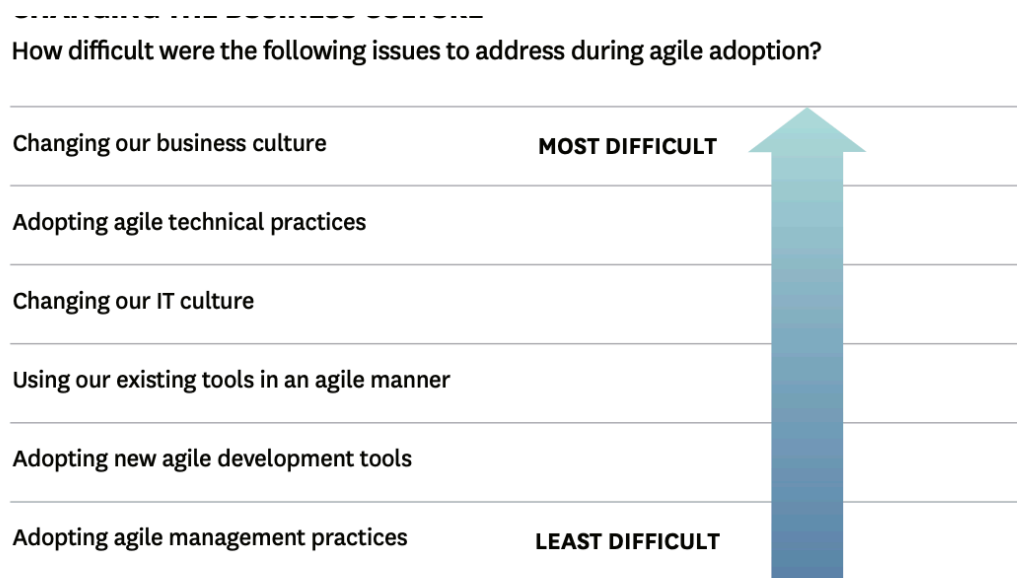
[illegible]

How difficult were the following issues to address during agile adoption?

Changing our business culture

MOST DIFFICULT

Adopting agile technical practices

Changing our IT culture

Using our existing tools in an agile manner

Adopting new agile development tools

Adopting agile management practices

LEAST DIFFICULT